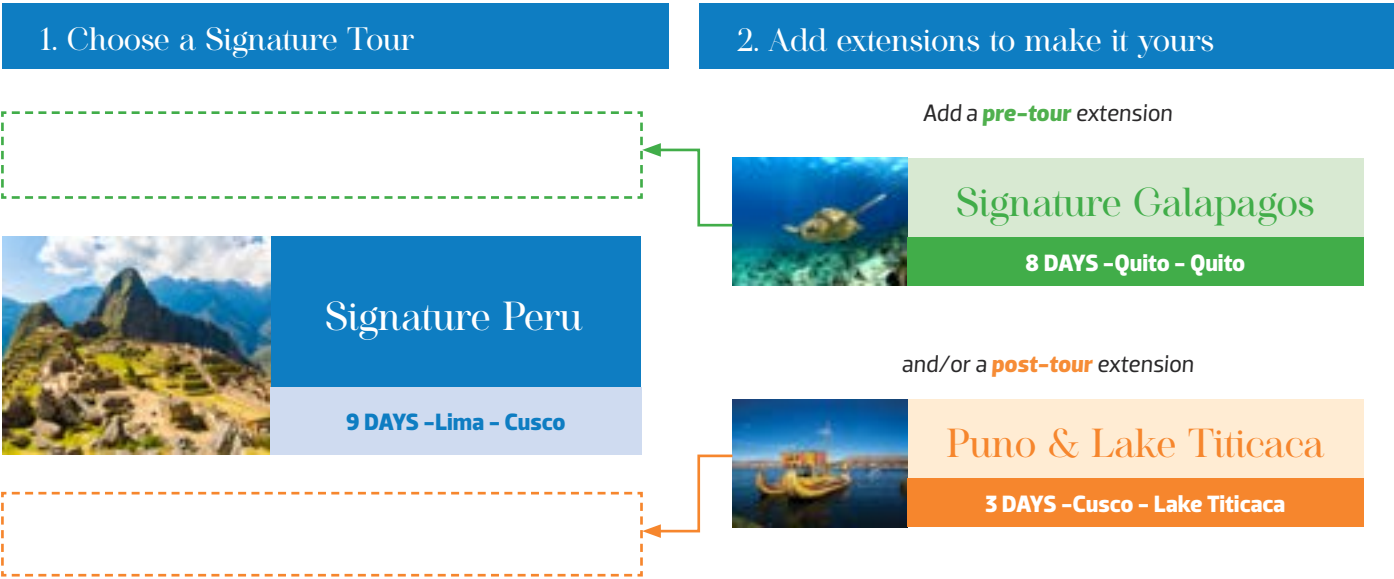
1. Choose a Signature Tour

2. Add extensions to make it yours

Add a pre-tour extension

Signature Galapagos

8 DAYS -Quito - Quito

Signature Peru

9 DAYS -Lima - Cusco

and/or a post-tour extension

Puno & Lake Titicaca

3 DAYS -Cusco - Lake Titicaca